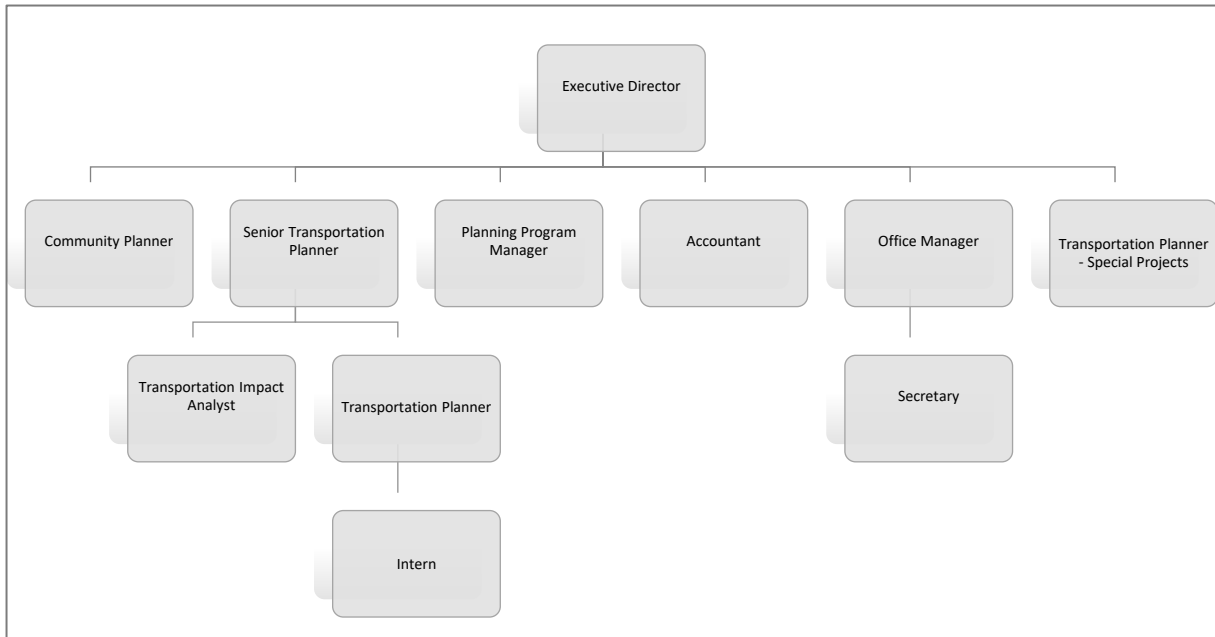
Executive Director

Community Planner

Senior Transportation Planner

Planning Program Manager

Accountant

Office Manager

Transportation Planner - Special Projects

Transportation Impact Analyst

Transportation Planner

Secretary

Intern